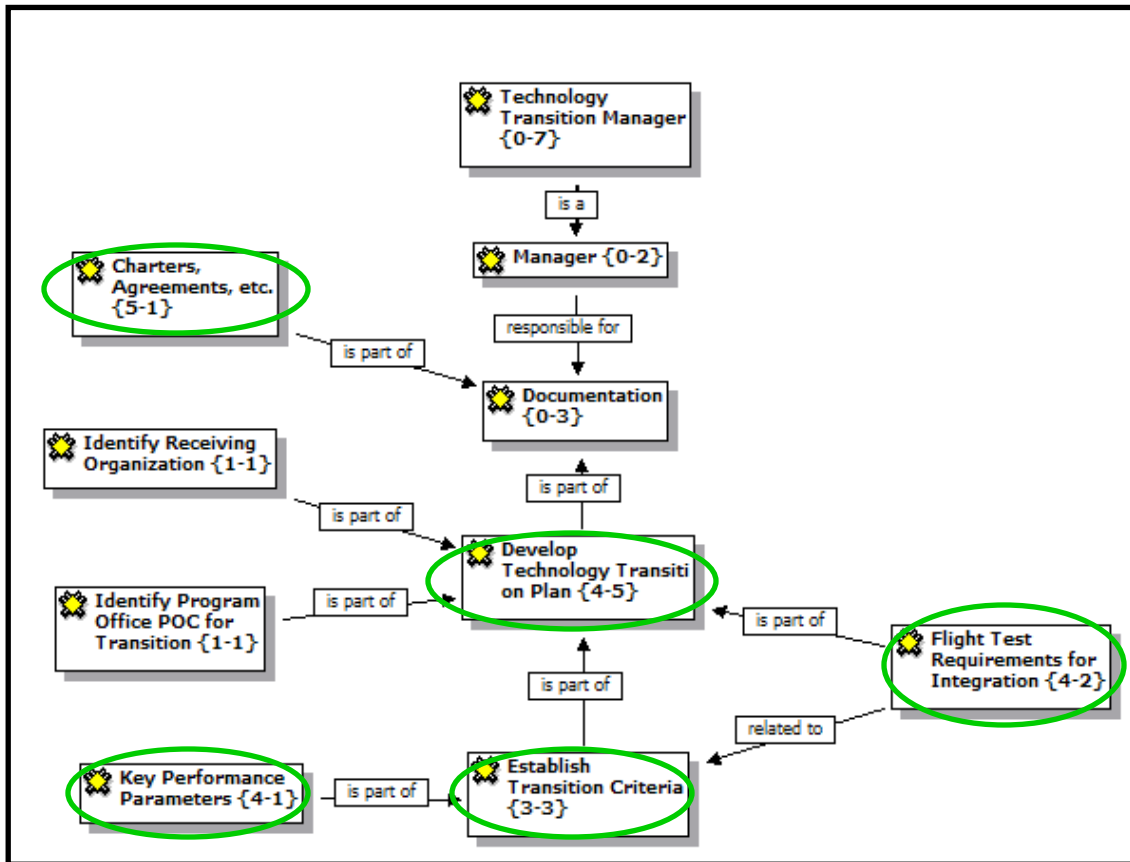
Technology Transition Manager {0-7}

is a

Manager {0-2}

Charters, Agreements, etc. {5-1}

responsible for

is part of

Documentation {0-3}

Identify Receiving Organization {1-1}

is part of

is part of

Develop Technology Transiti on Plan {4-5}

Identify Program Office POC for Transition {1-1}

is part of

is part of

Flight Test Requirements for Integration {4-2}

is part of

related to

Key Performance Parameters {4-1}

is part of

Establish Transition Criteria {3-3}